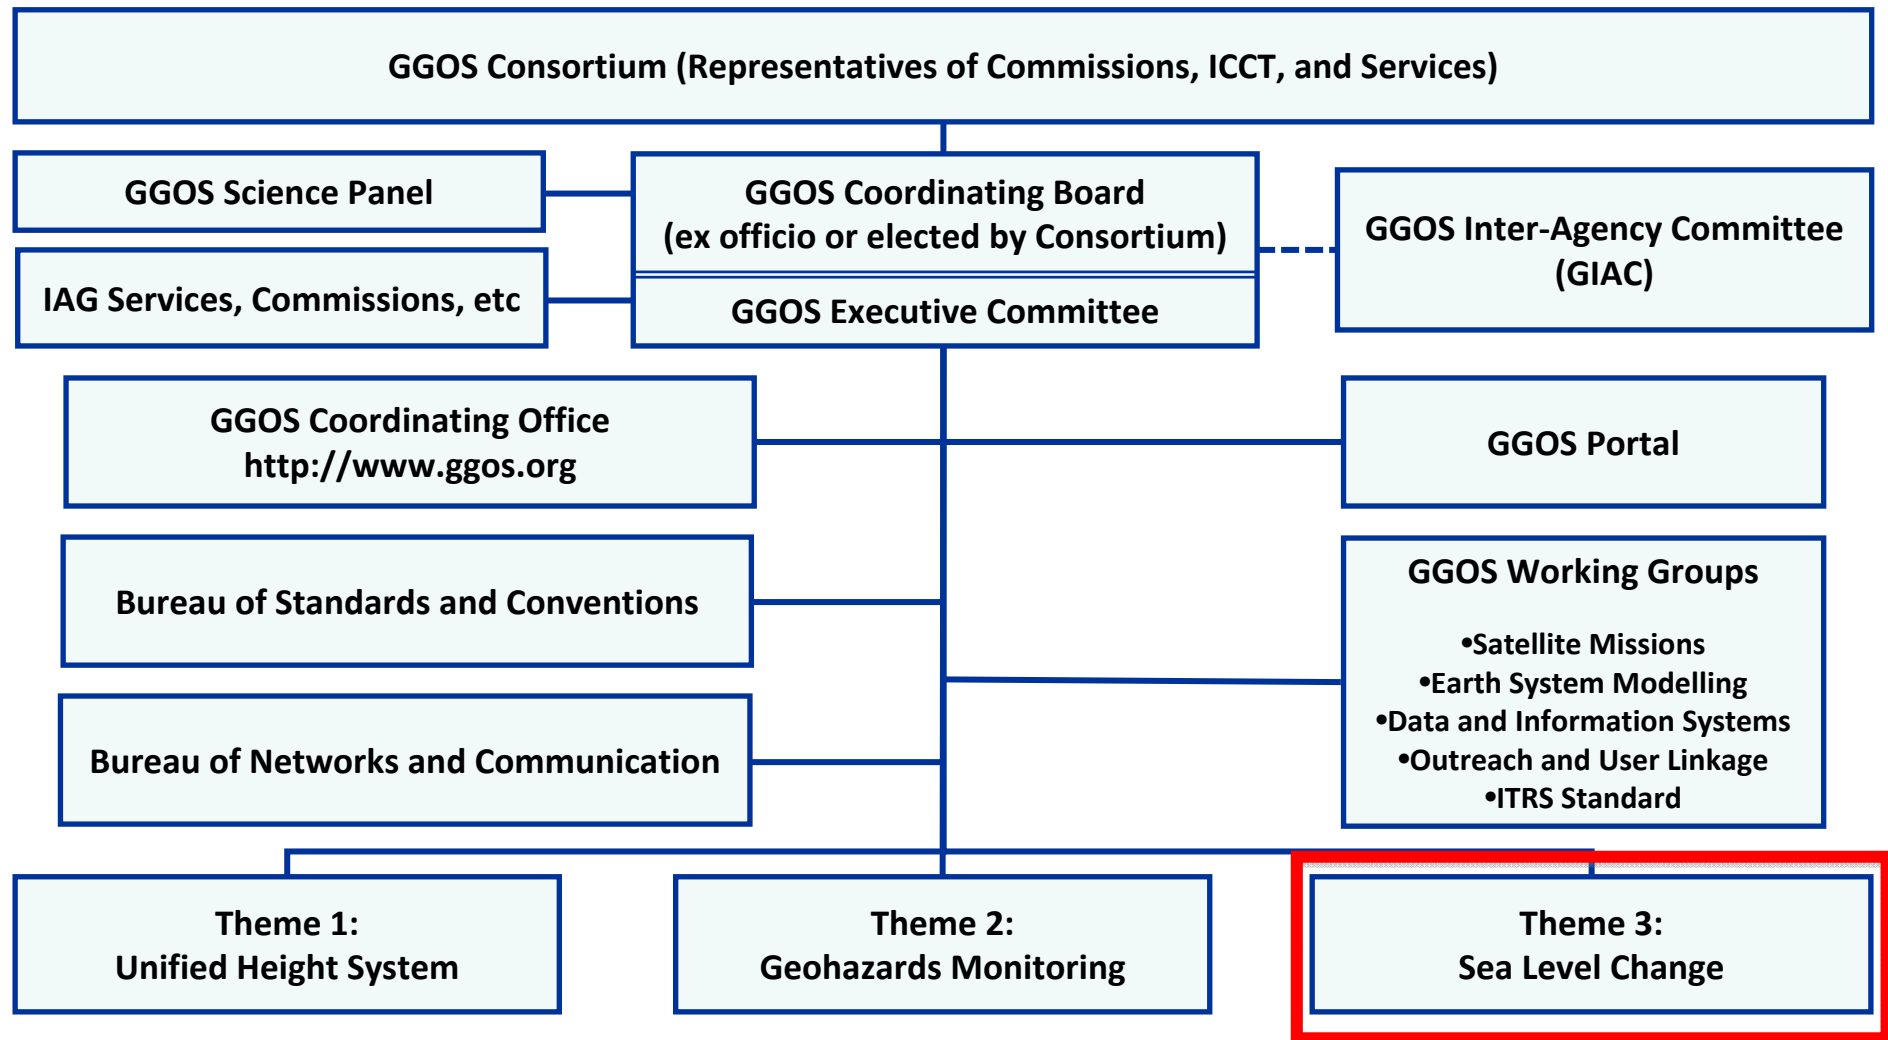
GGOS Consortium (Representatives of Commissions, ICCT, and Services)

GGOS Science Panel

IAG Services, Commissions, etc

GGOS Coordinating Board
(ex officio or elected by Consortium)

GGOS Executive Committee

GGOS Inter-Agency Committee
(GIAC)

GGOS Coordinating Office
http://www.ggos.org

GGOS Portal

Bureau of Standards and Conventions

GGOS Working Groups

•Satellite Missions
•Earth System Modelling
•Data and Information Systems
•Outreach and User Linkage
•ITRS Standard

Bureau of Networks and Communication

Theme 1:
Unified Height System

Theme 2:
Geohazards Monitoring

Theme 3:
Sea Level Change